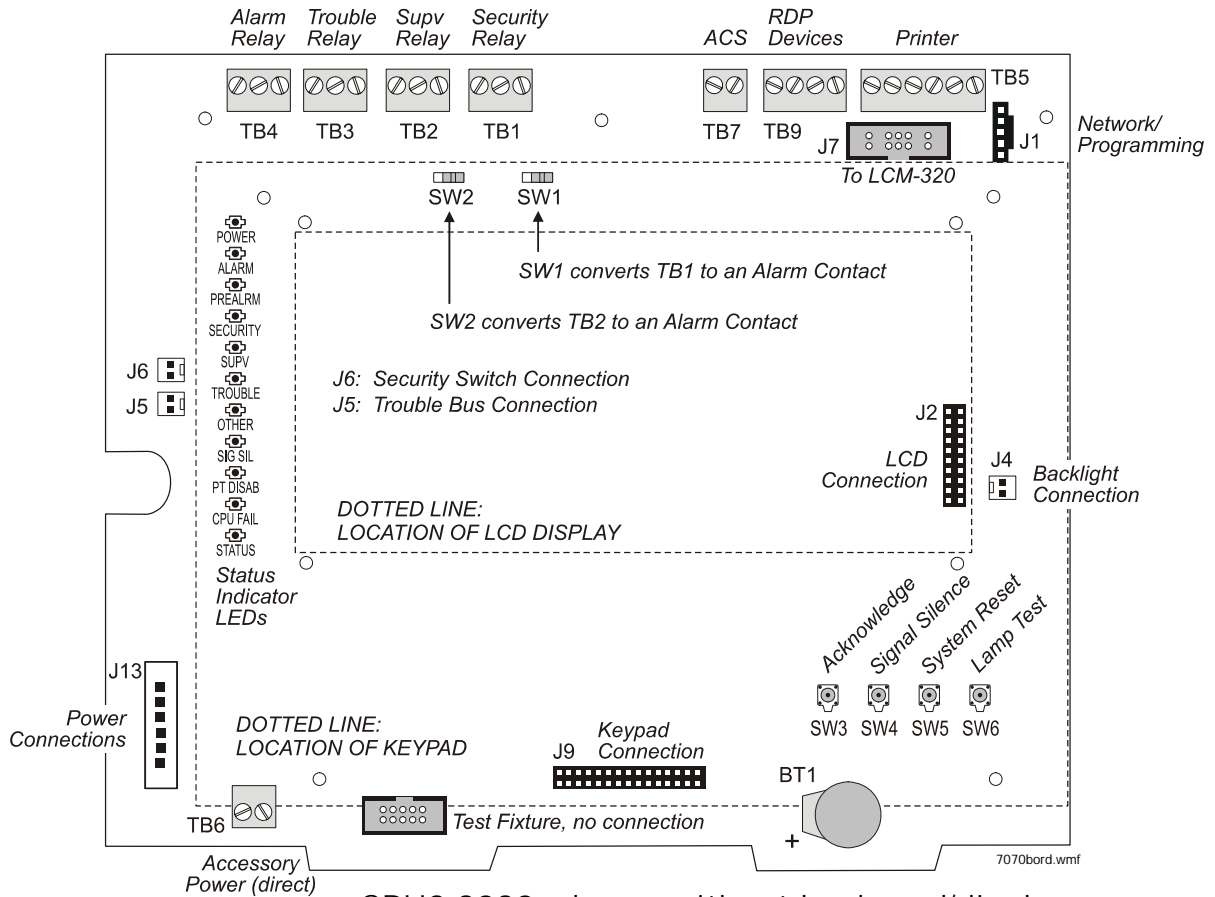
Alarm Relay
Trouble Relay
Supv Relay
Security Relay
ACS
RDP Devices
Printer

TB4 TB3 TB2 TB1 TB7 TB9 TB5

J7
J1
Network/ Programming
To LCM-320

SW2 SW1

POWER
ALARM
PREALRM
SECURITY
SUPV
TROUBLE
OTHER
SIG SIL
PT DISAB
CPU FAIL
STATUS

SW1 converts TB1 to an Alarm Contact

SW2 converts TB2 to an Alarm Contact

J6
J5

J6: Security Switch Connection
J5: Trouble Bus Connection

J2
LCD Connection
J4
Backlight Connection

DOTTED LINE:
LOCATION OF LCD DISPLAY

Status Indicator LEDs

Acknowledge
Signal Silence
System Reset
Lamp Test

SW3 SW4 SW5 SW6

J13
Power Connections

DOTTED LINE:
LOCATION OF KEYPAD

J9
Keypad Connection

BT1

TB6
Test Fixture, no connection

+

Accessory Power (direct)

7070bord.wmf

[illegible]